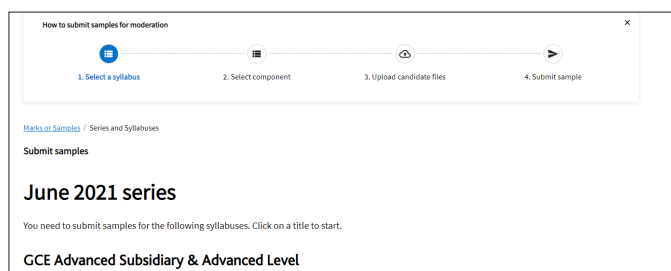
How to submit samples for moderation

×

1. Select a syllabus

2. Select component

3. Upload candidate files

4. Submit sample

Marks or Samples / Series and Syllabuses

Submit samples

June 2021 series

You need to submit samples for the following syllabuses. Click on a title to start.

GCE Advanced Subsidiary & Advanced Level